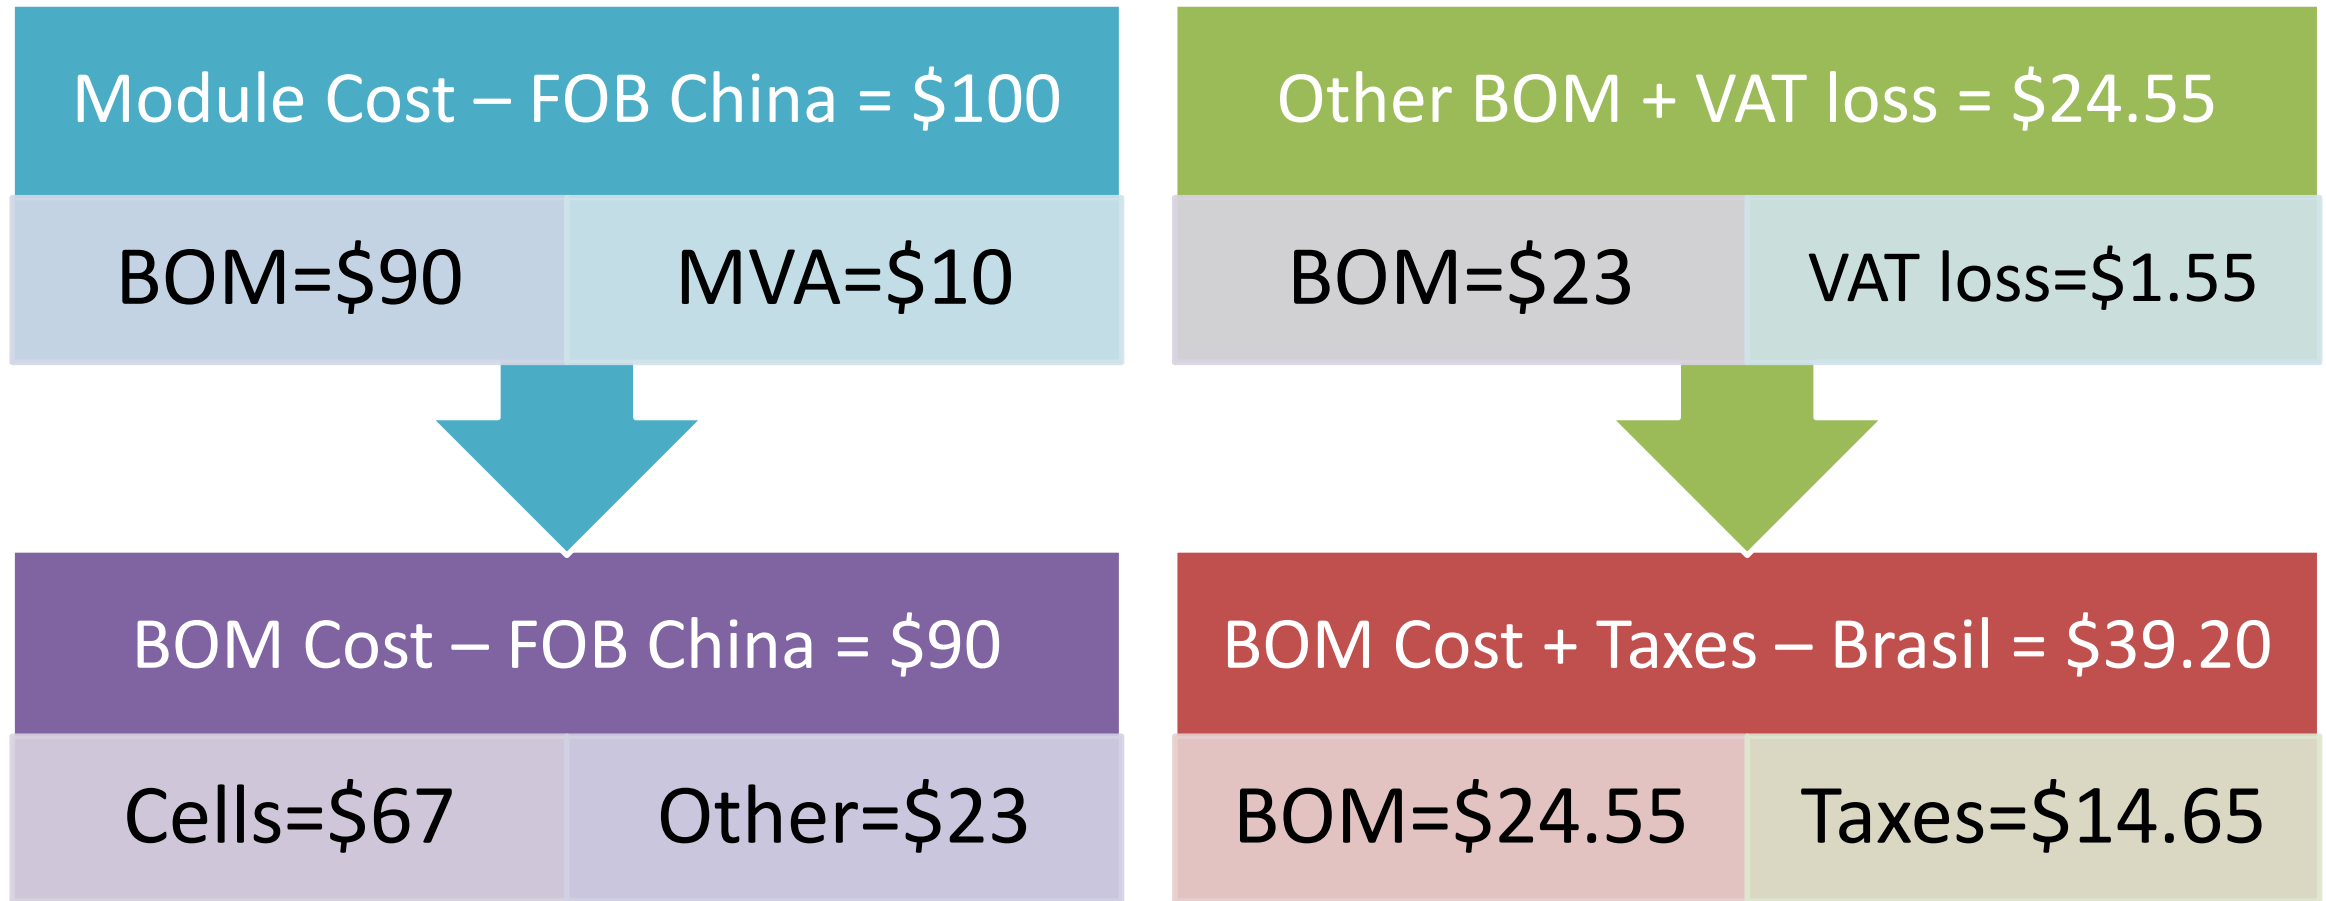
Module Cost – FOB China = $100

BOM=$90

MVA=$10

BOM Cost – FOB China = $90

Cells=$67

Other=$23

Other BOM + VAT loss = $24.55

BOM=$23

VAT loss=$1.55

BOM Cost + Taxes – Brasil = $39.20

BOM=$24.55

Taxes=$14.65